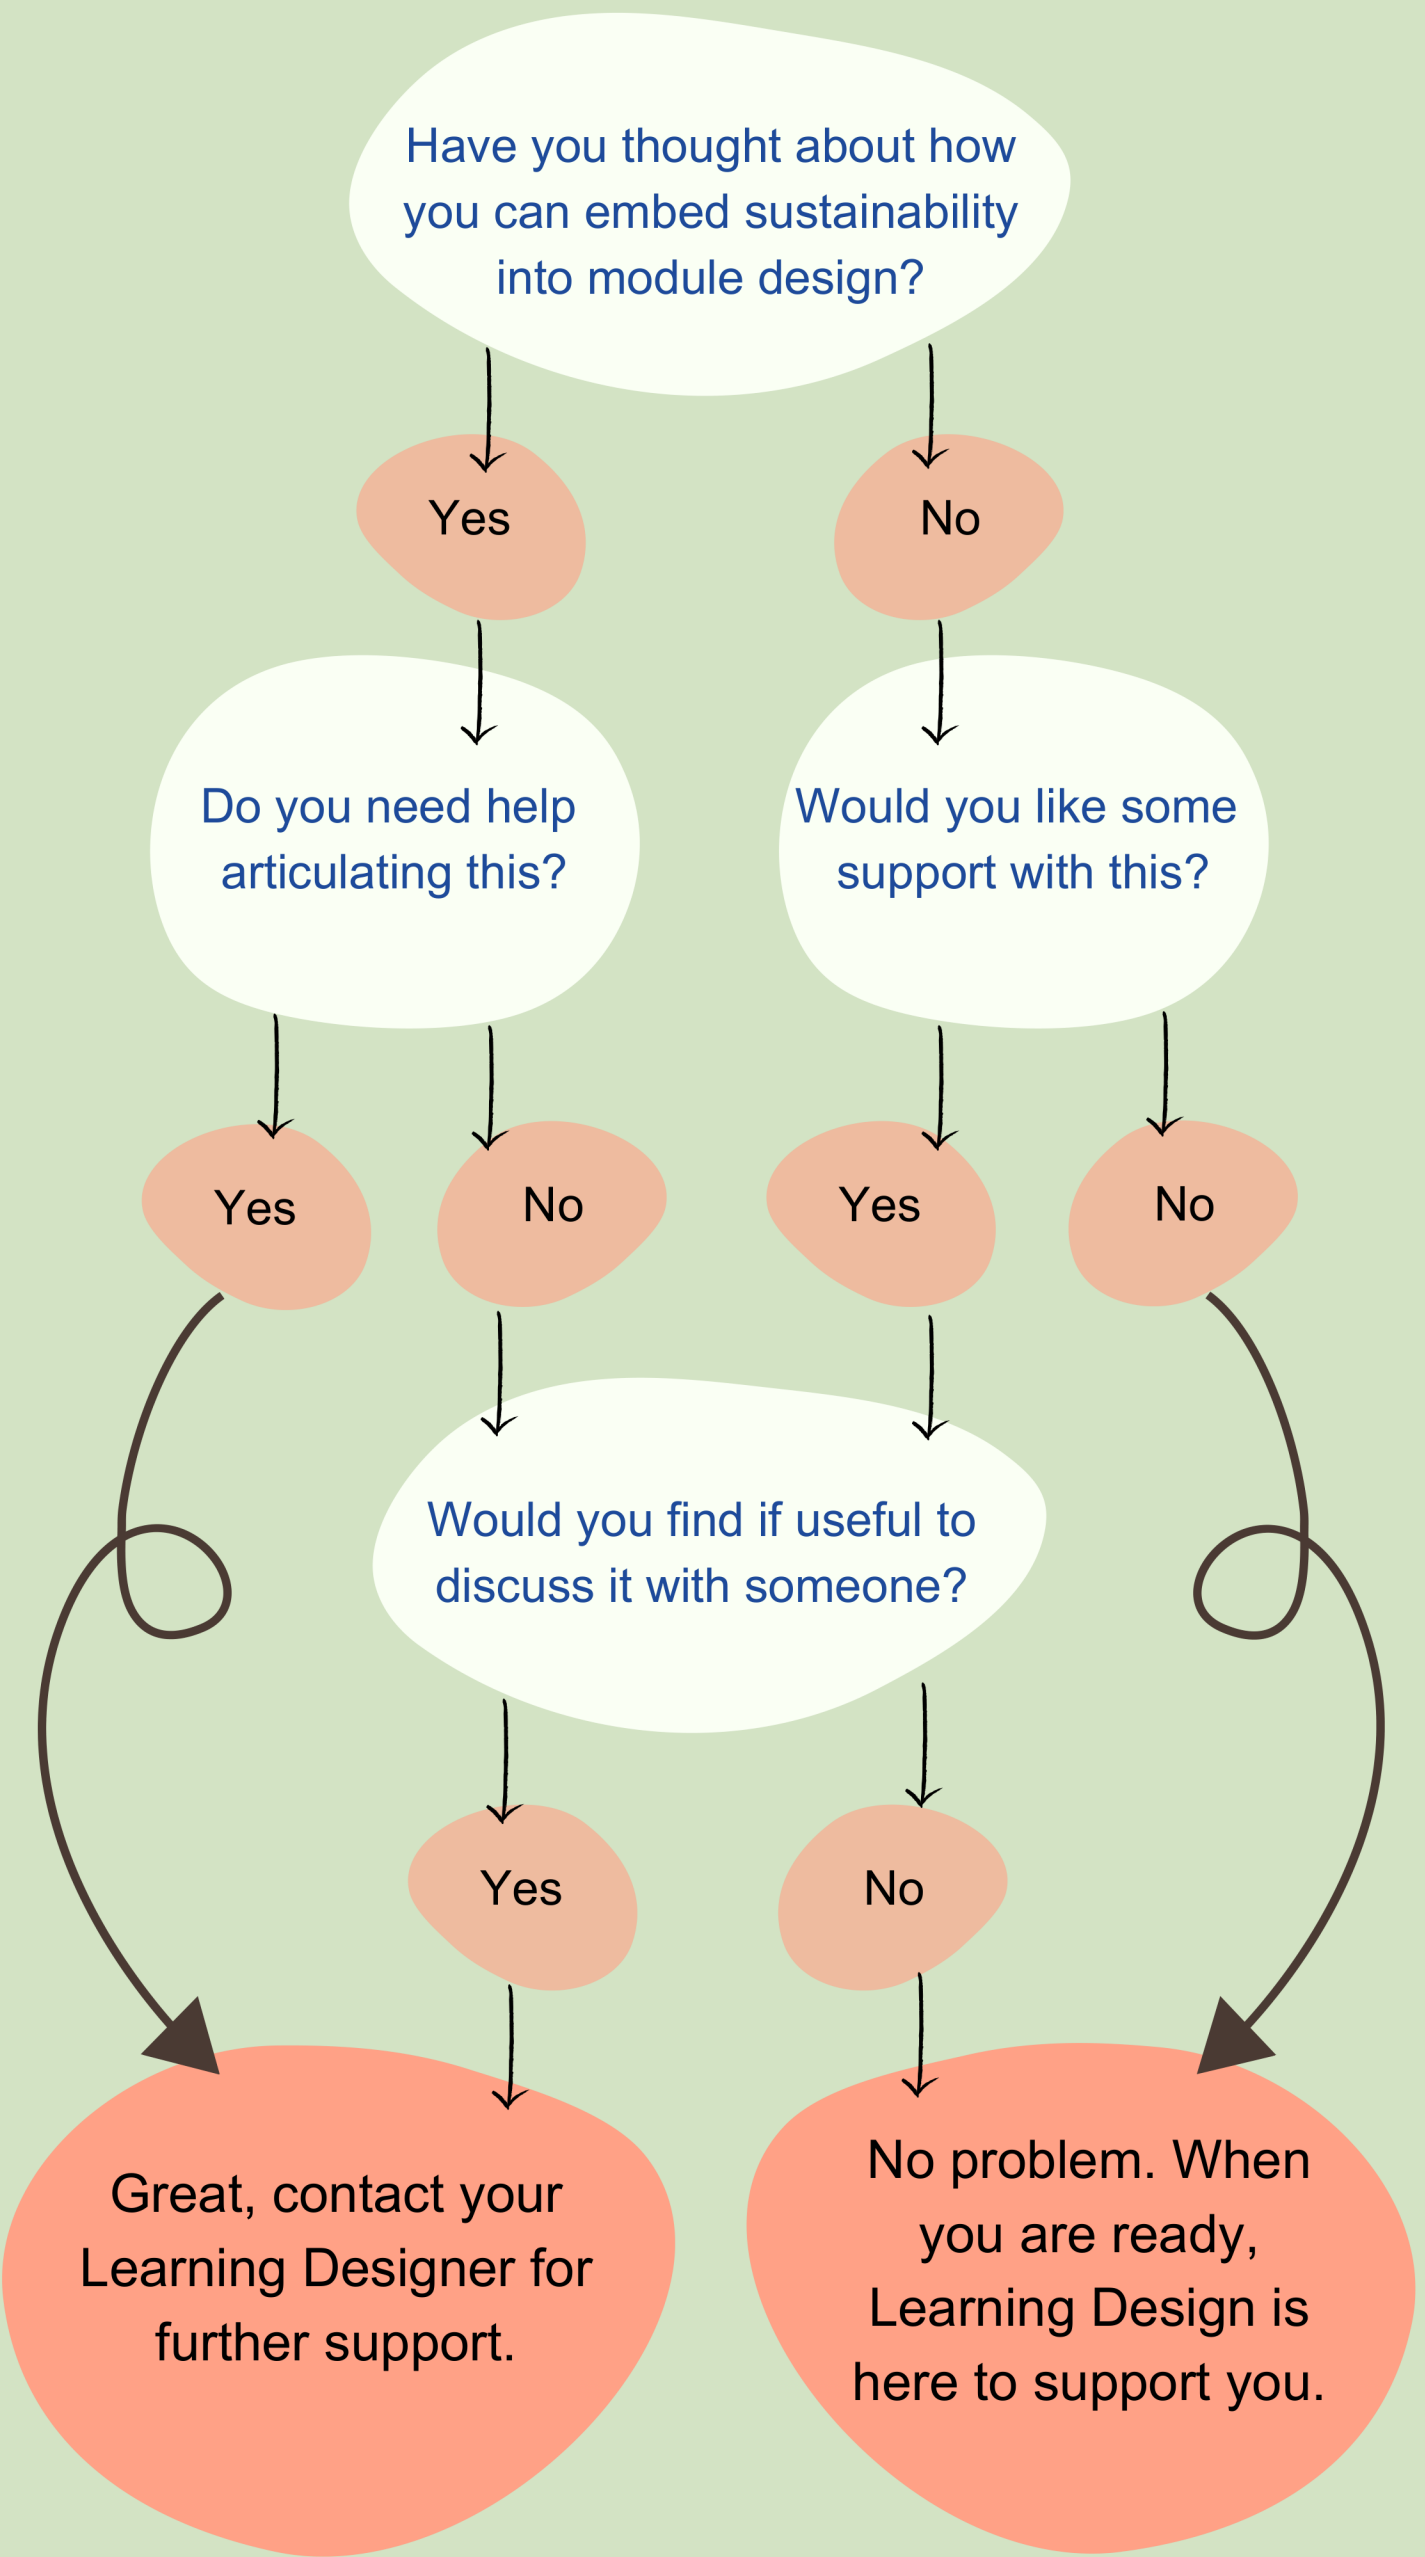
Have you thought about how you can embed sustainability into module design?

Yes

No

Do you need help articulating this?

Would you like some support with this?

Yes

No

Yes

No

Would you find if useful to discuss it with someone?

Yes

No

Great, contact your Learning Designer for further support.

No problem. When you are ready, Learning Design is here to support you.